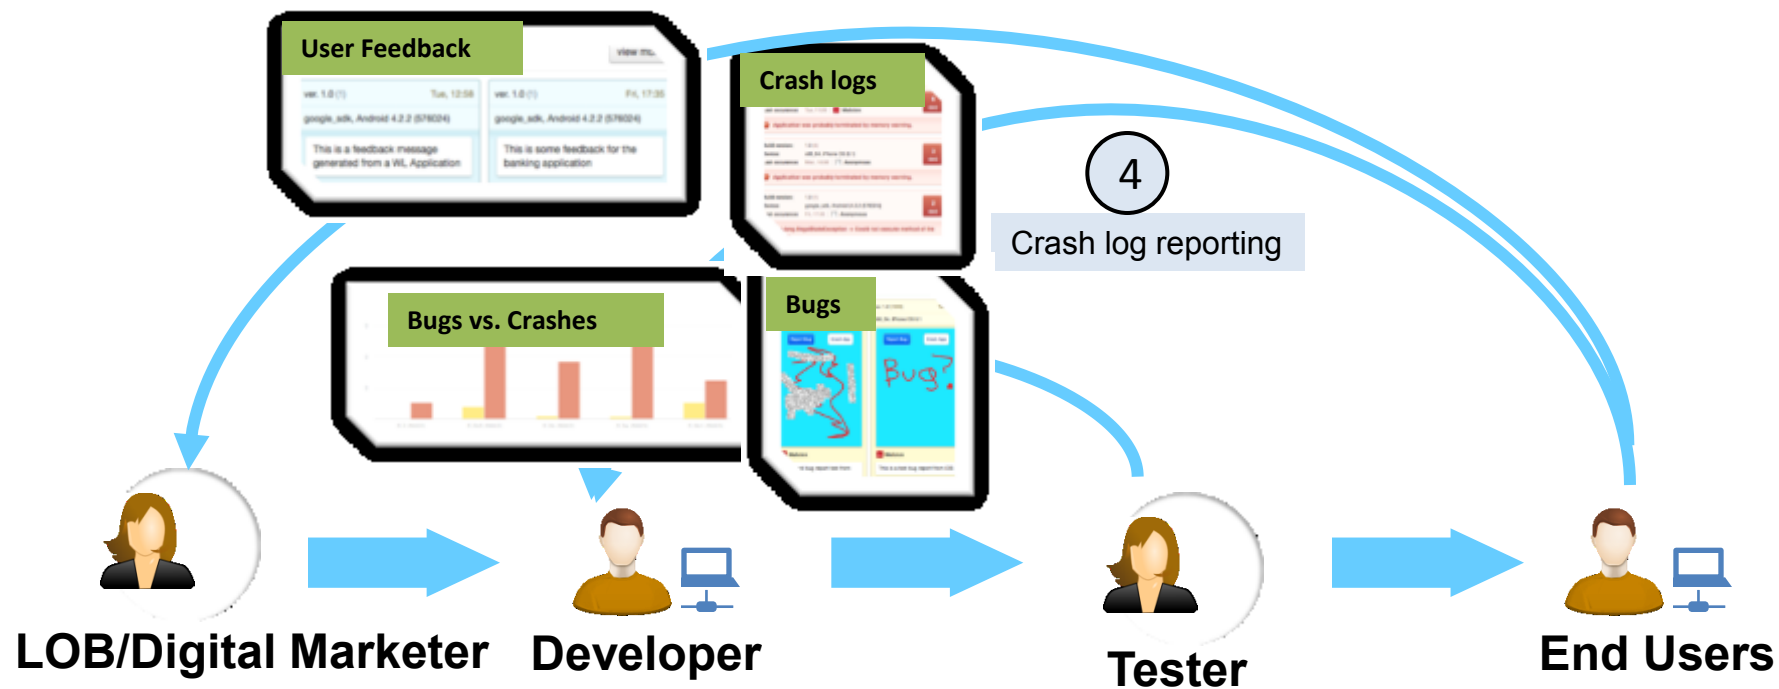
User Feedback

view m..

ver. 1.0 (1) Tue, 12:58

google_sdk, Android 4.2.2 (576024)

This is a feedback message generated from a WL Application

ver. 1.0 (1) Fri, 17:35

google_sdk, Android 4.2.2 (576024)

This is some feedback for the banking application

Crash logs

4

Crash log reporting

Bugs vs. Crashes

Bugs

Bug?

LOB/Digital Marketer

Developer

Tester

End Users